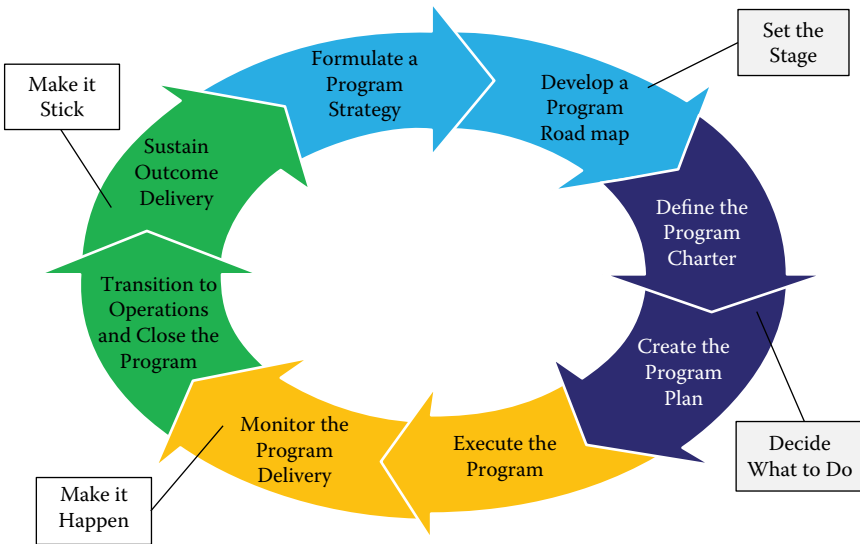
Make it Stick

Formulate a Program Strategy

Develop a Program Road map

Set the Stage

Sustain Outcome Delivery

Define the Program Charter

Transition to Operations and Close the Program

Create the Program Plan

Monitor the Program Delivery

Execute the Program

Decide What to Do

Make it Happen